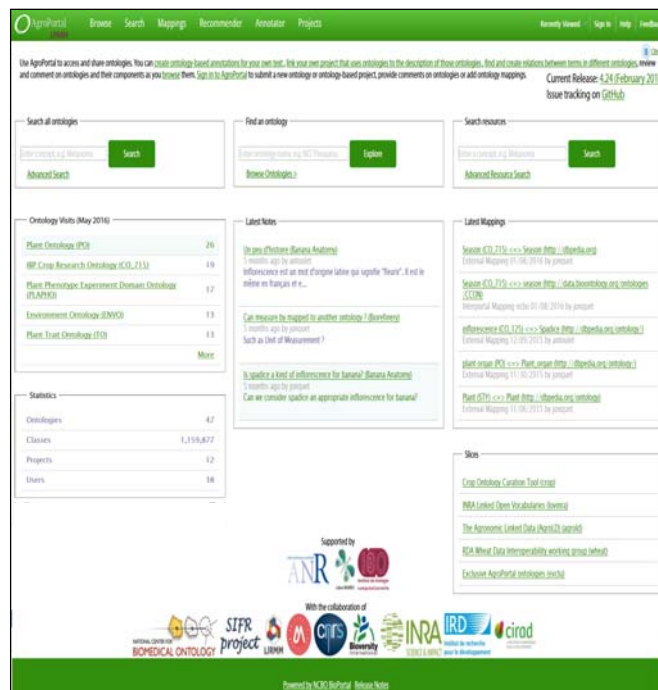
AgroPortal LIRMM Browse Search Mappings Recommender Annotator Projects Recently Viewed Sign In Help Feedback

Use AgroPortal to access and share ontologies. You can create ontology-based annotations for your own text, link your own project that uses ontologies to the description of those ontologies, find and create relations between terms in different ontologies, review and comment on ontologies and their components as you browse them. Sign in to AgroPortal to submit a new ontology or ontology-based project, provide comments on ontologies or add ontology mappings.

Current Release: 4.24 (February 2016)
Issue tracking on GitHub

Search all ontologies
Enter a concept, e.g. Melanoma
Search
Advanced Search

Find an ontology
Enter ontology name, e.g. NCI Thesaurus
Explore
Browse Ontologies >

Search resources
Enter a concept, e.g. Melanoma
Search
Advanced Resource Search

Ontology Visits (May 2016)

| | |
|---|---|
| Plant Ontology (PO) | 26 |
| IBP Crop Research Ontology (CO_715) | 19 |
| Plant Phenotype Experiment Domain Ontology (PLAPHO) | 17 |
| Environment Ontology (ENVO) | 13 |
| Plant Trait Ontology (TO) | 13 |

More

Statistics

| | |
|---|---|
| Ontologies | 47 |
| Classes | 1,159,877 |
| Projects | 12 |
| Users | 38 |

Latest Notes

Un peu d'histoire (Banana Anatomy)
5 months ago by antoulet
Inflorescence est un mot d'origine latine qui signifie "fleurir". Il est le même en français et e...

Can measure by mapped to another ontology ? (Bioinfinery)
5 months ago by jonquet
Such as Unit of Measurement ?

Is spadice a kind of inflorescence for banana? (Banana Anatomy)
5 months ago by jonquet
Can we consider spadice an appropriate inflorescence for banana?

Latest Mappings

Season (CO_715) <-> Season (http://dbpedia.org)
External Mapping 01/08/2016 by jonquet

Season (CO_715) <-> Season (http://data.bioontology.org/ontologies/CCON)
Interportal Mapping ncbo 01/08/2016 by jonquet

inflorescence (CO_125) <-> Spadice (http://dbpedia.org/ontology/)
External Mapping 12/09/2015 by antoulet

plant organ (PO) <-> Plant_organ (http://dbpedia.org/ontology/)
External Mapping 11/30/2015 by jonquet

Plant (STY) <-> Plant (http://dbpedia.org/ontology)
External Mapping 11/06/2015 by jonquet

Slices

Crop Ontology Curation Tool (crop)
INRA Linked Open Vocabularies (lovinra)
The Agronomic Linked Data (AgroLD) (agrold)
RDA Wheat Data Interoperability working group (wheat)
Exclusive AgroPortal ontologies (excls)

Supported by
ANR

With the collaboration of
NATIONAL CENTER FOR BIOMEDICAL ONTOLOGY SIFR project LIRMM cnrs Bioversity International INRA SCIENCE & IMPACT IRD Institut de recherche pour le développement cirad

Powered by NCBO BioPortal Release Notes